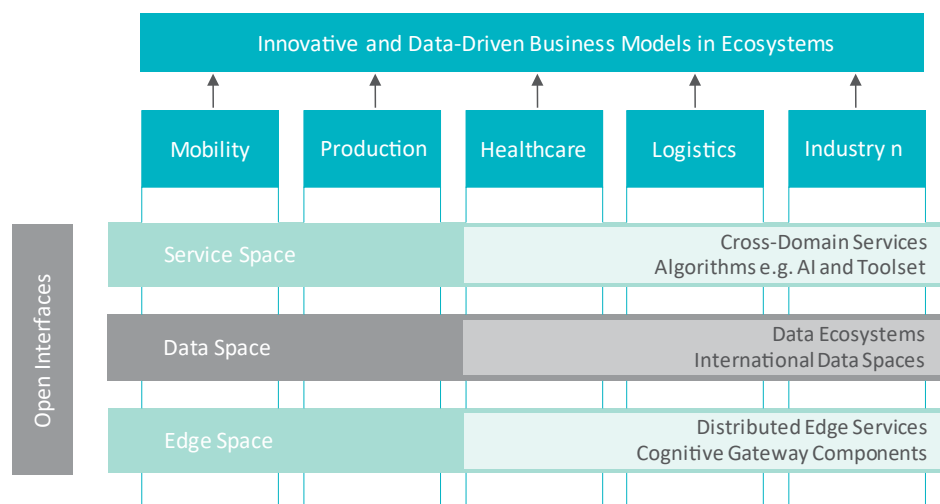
Innovative and Data-Driven Business Models in Ecosystems

Mobility

Production

Healthcare

Logistics

Industry n

Open Interfaces

Service Space

Cross-Domain Services
Algorithms e.g. AI and Toolset

Data Space

Data Ecosystems
International Data Spaces

Edge Space

Distributed Edge Services
Cognitive Gateway Components